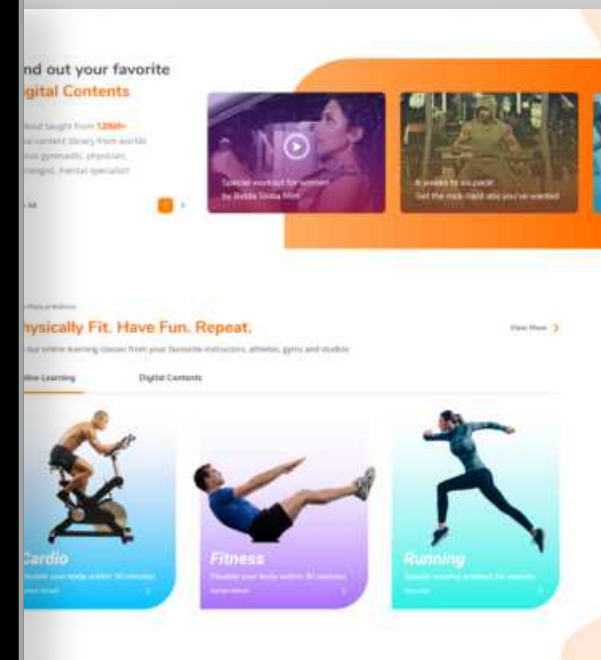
nd out your favorite
igital Contents

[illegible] taught from 1200+ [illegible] content library from worlds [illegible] gymnastic, physician, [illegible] mental specialist

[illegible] All

Special workout for women by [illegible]

4 weeks to six pack Get the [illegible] you've wanted

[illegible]

ysically Fit. Have Fun. Repeat.

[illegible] our online learning classes from your favourite instructors, athletes, gyms and studios

View More

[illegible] Learning

Digital Contents

Cardio
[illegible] your body within 30 minutes

Fitness
Flexible your body within 30 minutes

Running
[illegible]